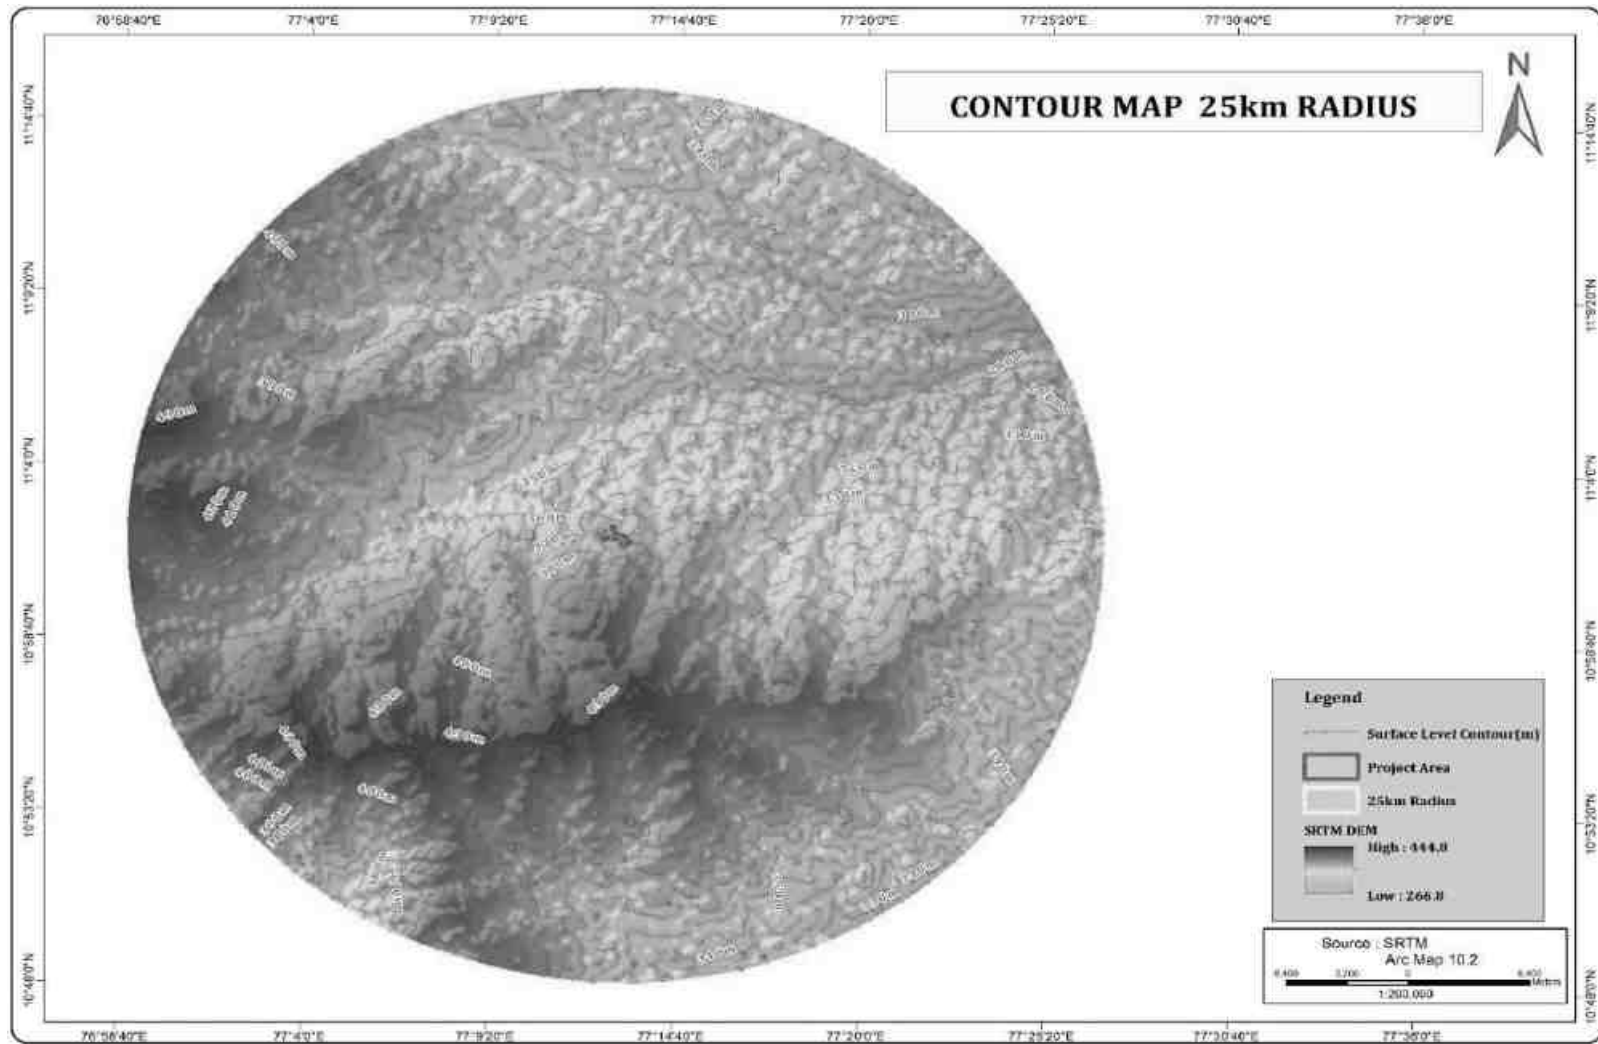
76°58'40"E 77°4'0"E 77°9'20"E 77°14'40"E 77°20'0"E 77°25'20"E 77°30'40"E 77°36'0"E

CONTOUR MAP 25km RADIUS

N

11°14'0"N
11°9'20"N
11°4'0"N
10°58'40"N
10°53'20"N
10°48'0"N

Legend
Surface Level Contour(m)
Project Area
25km Radius
SRTM DEM
High : 444.0
Low : 266.0

Source : SRTM
Arc Map 10.2
6,400 3,200 0 6,400 Meters
1:200,000

76°58'40"E 77°4'0"E 77°9'20"E 77°14'40"E 77°20'0"E 77°25'20"E 77°30'40"E 77°36'0"E